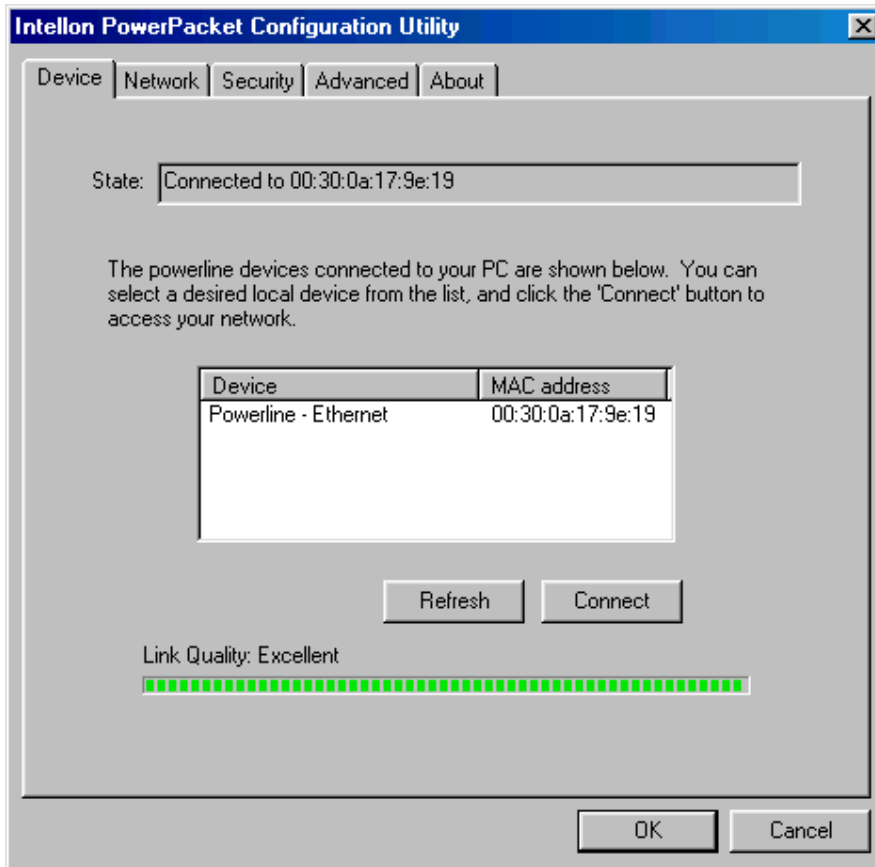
Intellon PowerPacket Configuration Utility

Device | Network | Security | Advanced | About

State: Connected to 00:30:0a:17:9e:19

The powerline devices connected to your PC are shown below. You can select a desired local device from the list, and click the 'Connect' button to access your network.

| Device | MAC address |
|---|---|
| Powerline - Ethernet | 00:30:0a:17:9e:19 |

Refresh Connect

Link Quality: Excellent

OK Cancel